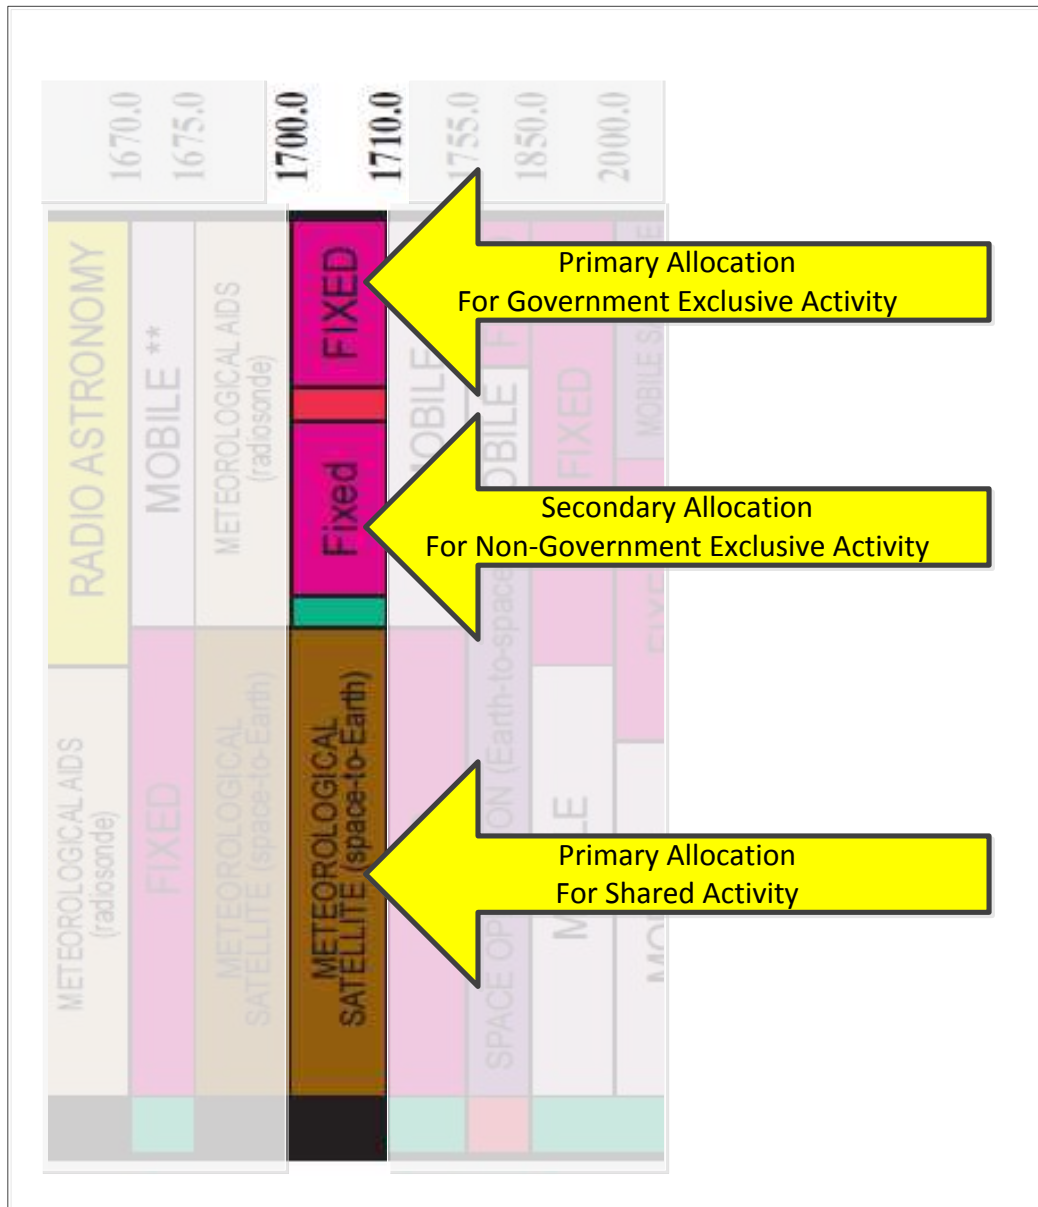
1670.0
1675.0
1700.0
1710.0
1755.0
1850.0
2000.0

RADIO ASTRONOMY
MOBILE **
METEOROLOGICAL AIDS (radiosonde)
FIXED
Fixed
MOBILE
MOBILE
FIXED
MOBILE S
FIXED

METEOROLOGICAL AIDS (radiosonde)
FIXED
METEOROLOGICAL SATELLITE (space-to-Earth)
METEOROLOGICAL SATELLITE (space-to-Earth)
SPACE OP ON (Earth-to-space
M LE
MO

Primary Allocation
For Government Exclusive Activity

Secondary Allocation
For Non-Government Exclusive Activity

Primary Allocation
For Shared Activity